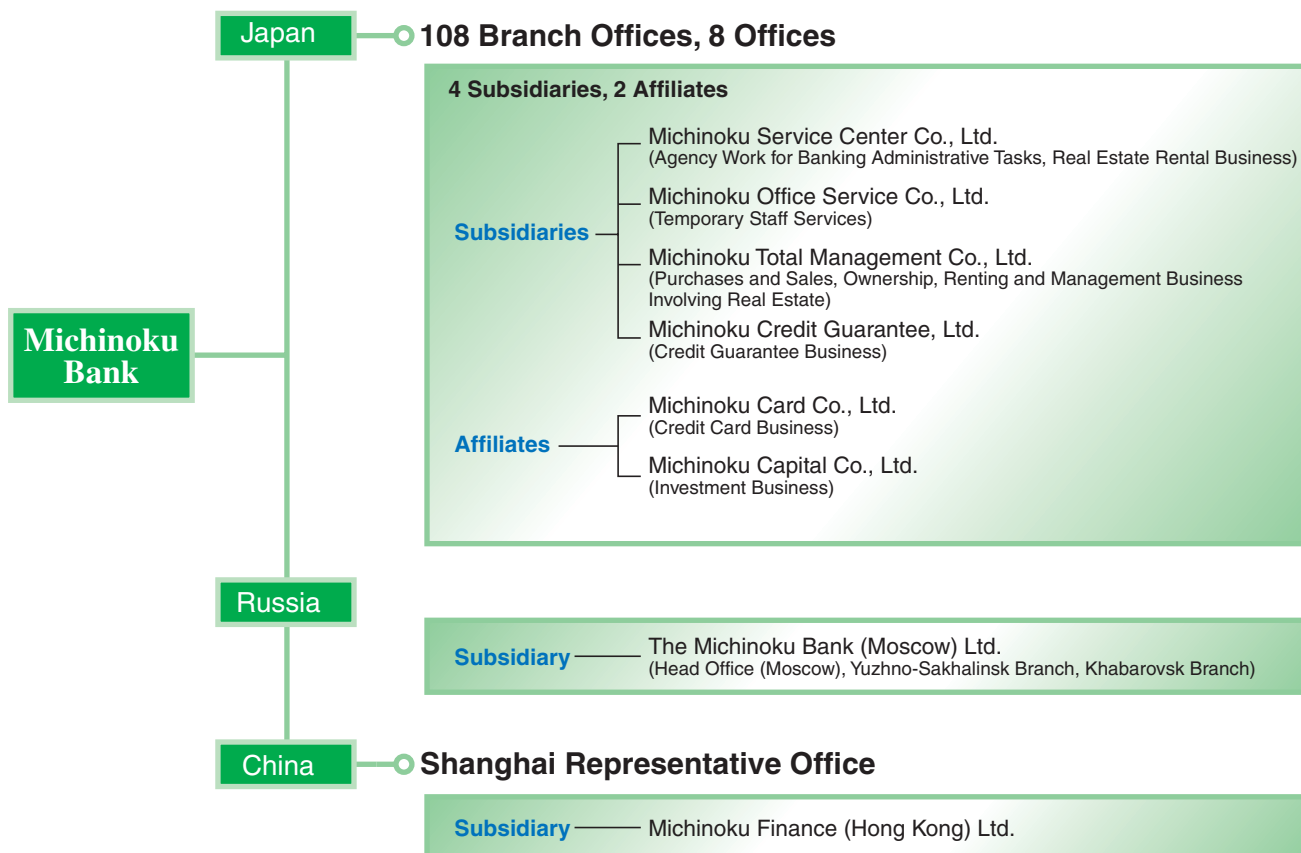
Japan

108 Branch Offices, 8 Offices

4 Subsidiaries, 2 Affiliates

Subsidiaries

Michinoku Service Center Co., Ltd.
(Agency Work for Banking Administrative Tasks, Real Estate Rental Business)

Michinoku Office Service Co., Ltd.
(Temporary Staff Services)

Michinoku Total Management Co., Ltd.
(Purchases and Sales, Ownership, Renting and Management Business Involving Real Estate)

Michinoku Credit Guarantee, Ltd.
(Credit Guarantee Business)

Affiliates

Michinoku Card Co., Ltd.
(Credit Card Business)

Michinoku Capital Co., Ltd.
(Investment Business)

Michinoku Bank

Russia

Subsidiary

The Michinoku Bank (Moscow) Ltd.
(Head Office (Moscow), Yuzhno-Sakhalinsk Branch, Khabarovsk Branch)

China

Shanghai Representative Office

Subsidiary

Michinoku Finance (Hong Kong) Ltd.